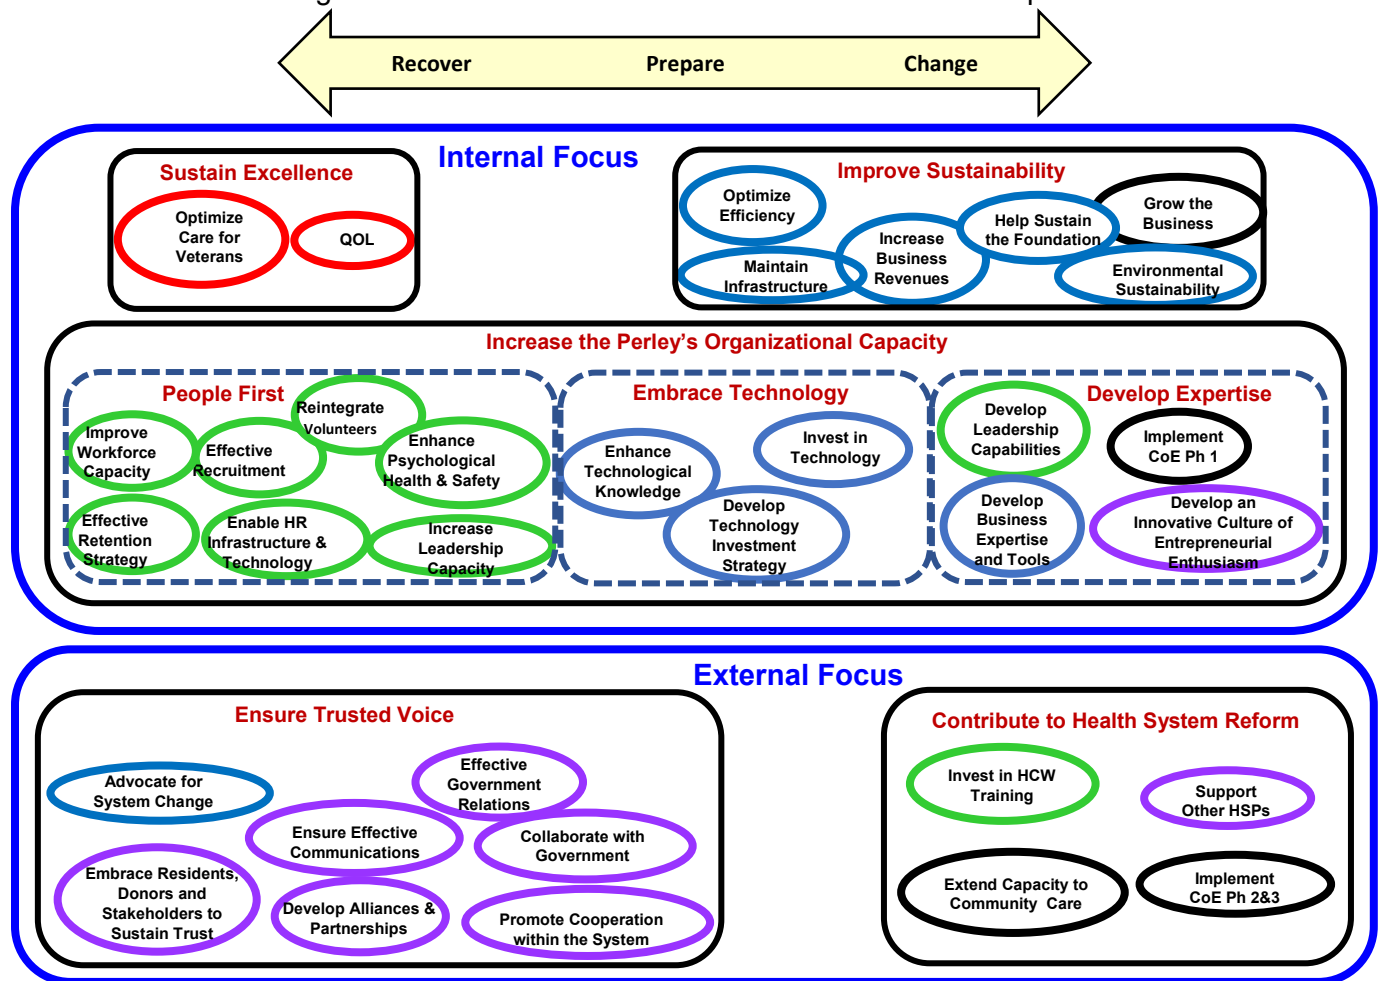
Recover
Prepare
Change

Internal Focus

Sustain Excellence
Optimize Care for Veterans
QOL

Improve Sustainability
Optimize Efficiency
Maintain Infrastructure
Increase Business Revenues
Help Sustain the Foundation
Grow the Business
Environmental Sustainability

Increase the Perley's Organizational Capacity

People First
Reintegrate Volunteers
Improve Workforce Capacity
Effective Recruitment
Enhance Psychological Health & Safety
Effective Retention Strategy
Enable HR Infrastructure & Technology
Increase Leadership Capacity

Embrace Technology
Enhance Technological Knowledge
Invest in Technology
Develop Technology Investment Strategy

Develop Expertise
Develop Leadership Capabilities
Implement CoE Ph 1
Develop Business Expertise and Tools
Develop an Innovative Culture of Entrepreneurial Enthusiasm

External Focus

Ensure Trusted Voice
Advocate for System Change
Effective Government Relations
Ensure Effective Communications
Collaborate with Government
Embrace Residents, Donors and Stakeholders to Sustain Trust
Develop Alliances & Partnerships
Promote Cooperation within the System

Contribute to Health System Reform
Invest in HCW Training
Support Other HSPs
Extend Capacity to Community Care
Implement CoE Ph 2&3